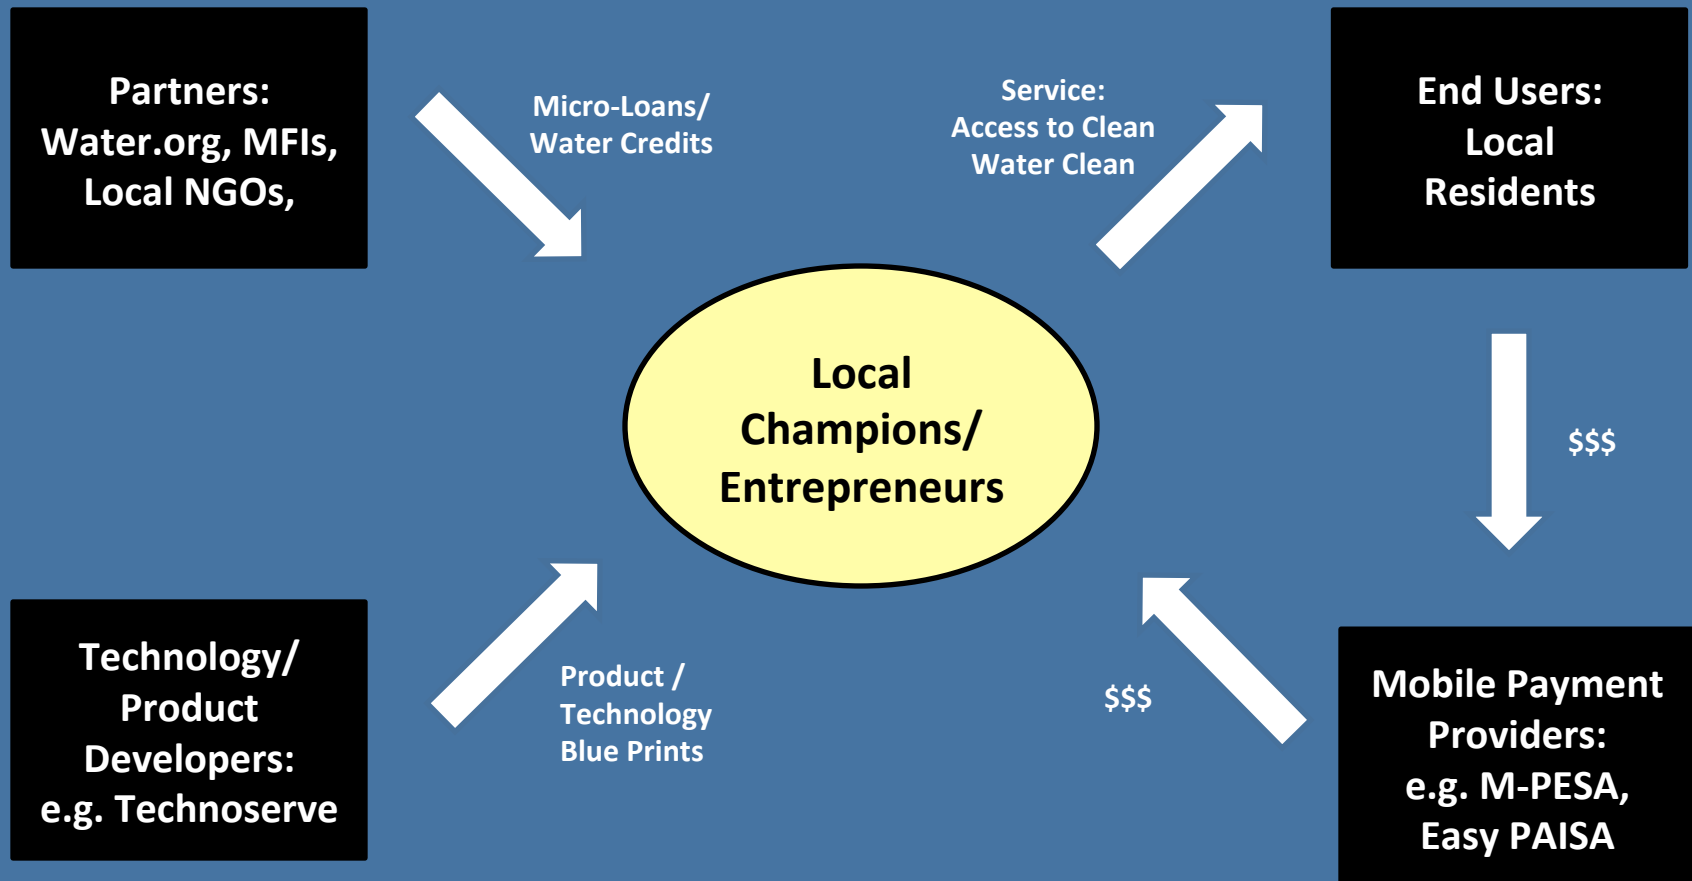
Partners:
Water.org, MFIs,
Local NGOs,

Micro-Loans/
Water Credits

Service:
Access to Clean
Water Clean

End Users:
Local
Residents

Local
Champions/
Entrepreneurs

$$$

Technology/
Product
Developers:
e.g. Technoserve

Product /
Technology
Blue Prints

$$$

Mobile Payment
Providers:
e.g. M-PESA,
Easy PAISA